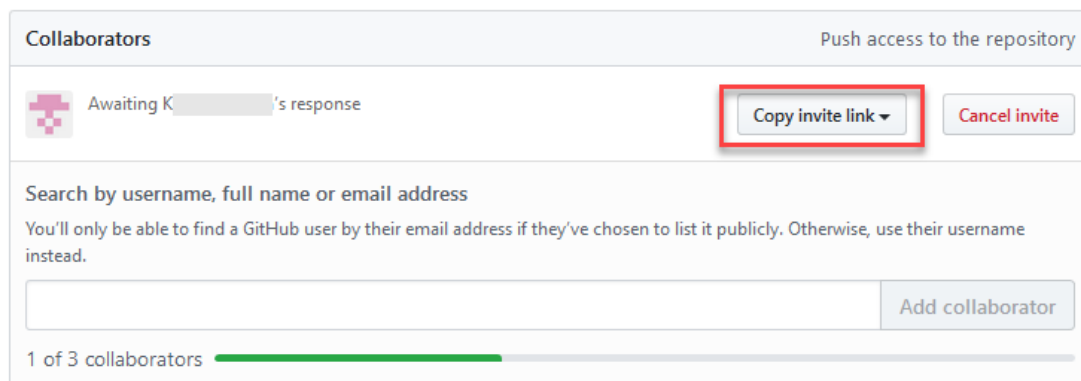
Collaborators

Push access to the repository

Awaiting K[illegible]'s response

Copy invite link ▾

Cancel invite

Search by username, full name or email address

You'll only be able to find a GitHub user by their email address if they've chosen to list it publicly. Otherwise, use their username instead.

Add collaborator

1 of 3 collaborators